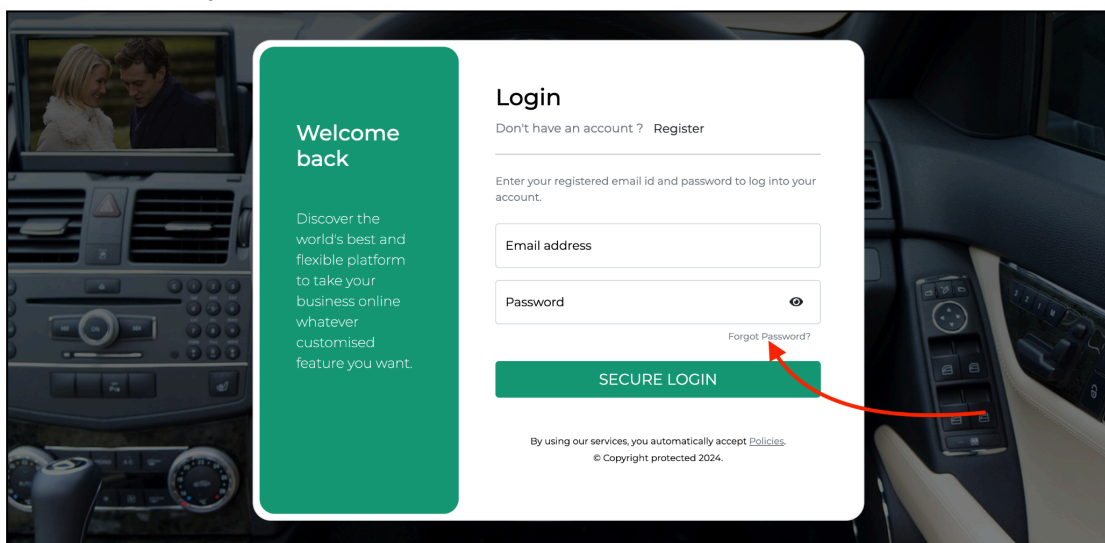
Welcome back

Discover the world's best and flexible platform to take your business online whatever customised feature you want.

Login

Don't have an account ? Register

Enter your registered email id and password to log into your account.

Email address

Password

Forgot Password?

SECURE LOGIN

By using our services, you automatically accept Policies.
© Copyright protected 2024.